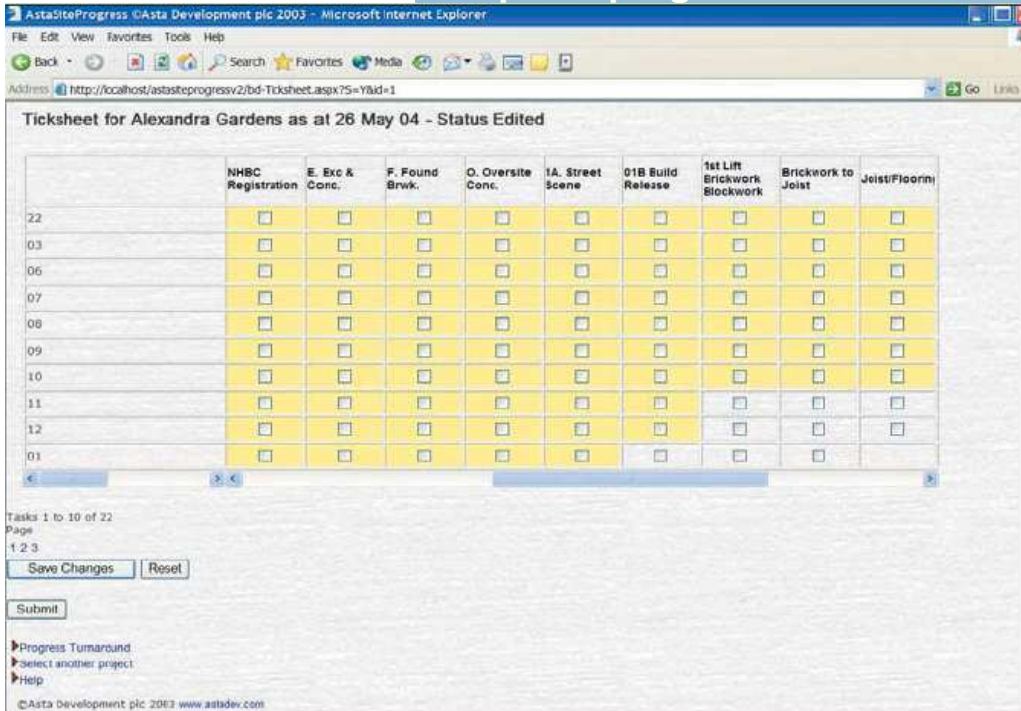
AstaSiteProgress ©Asta Development plc 2003 - Microsoft Internet Explorer

File Edit View Favorites Tools Help

Back Search Favorites Media

Address http://localhost/astasiteprogressv2/bd-Ticksheet.aspx?S=Y&id=1

Go Links

Ticksheet for Alexandra Gardens as at 26 May 04 - Status Edited

| | NHBC Registration | E. Exc & Conc. | F. Found Brwk. | O. Oversite Conc. | 1A. Street Scene | 01B Build Release | 1st Lift Brickwork Blockwork | Brickwork to Joist | Joist/Flooring |
|---|---|---|---|---|---|---|---|---|---|
| 22 | | | | | | | | | |
| 03 | | | | | | | | | |
| 06 | | | | | | | | | |
| 07 | | | | | | | | | |
| 08 | | | | | | | | | |
| 09 | | | | | | | | | |
| 10 | | | | | | | | | |
| 11 | | | | | | | | | |
| 12 | | | | | | | | | |
| 01 | | | | | | | | | |

Tasks 1 to 10 of 22
Page
1 2 3

Save Changes Reset

Submit

Progress Turnaround
Select another project
Help

©Asta Development plc 2003 www.astadev.com